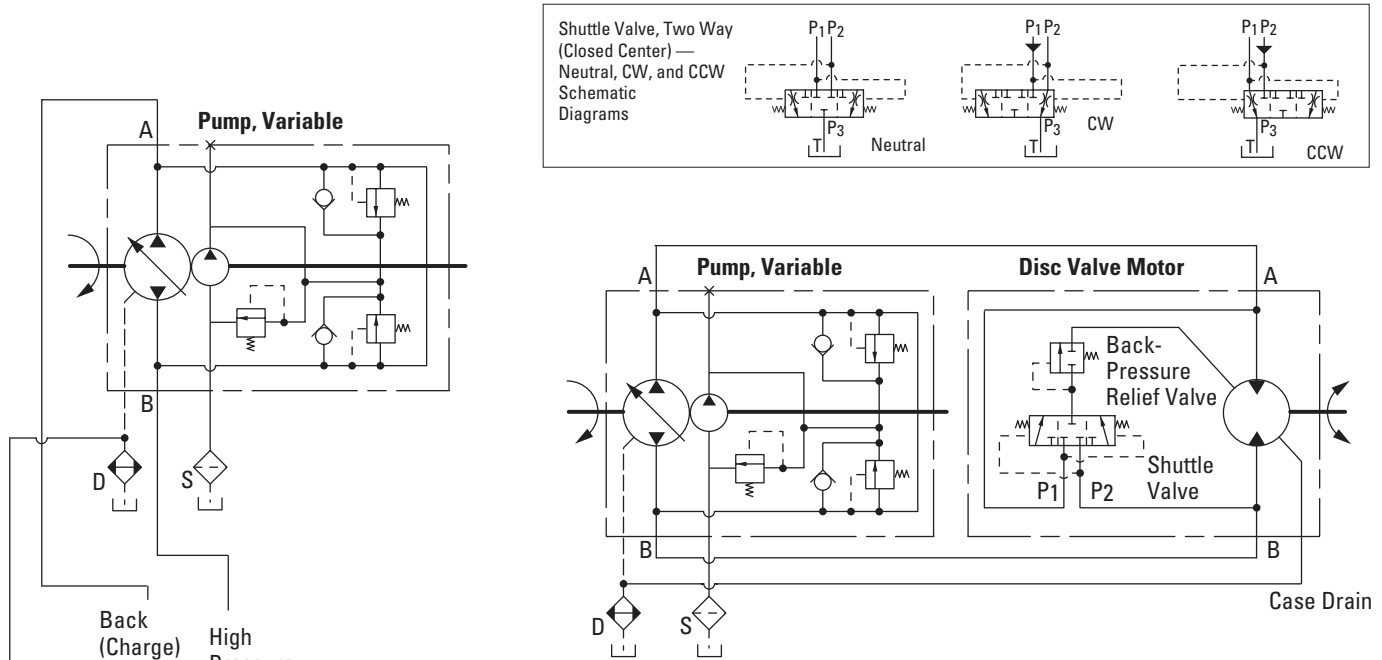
Shuttle Valve, Two Way (Closed Center) — Neutral, CW, and CCW Schematic Diagrams

$P_1 P_2$
$P_3$
T
Neutral

$P_1 P_2$
$P_3$
T
CW

$P_1 P_2$
$P_3$
T
CCW

A
Pump, Variable
B
D
S
Back (Charge)
High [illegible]

A
Pump, Variable
Disc Valve Motor
A
Back-Pressure Relief Valve
Shuttle Valve
P1
P2
B
B
D
S
Case Drain